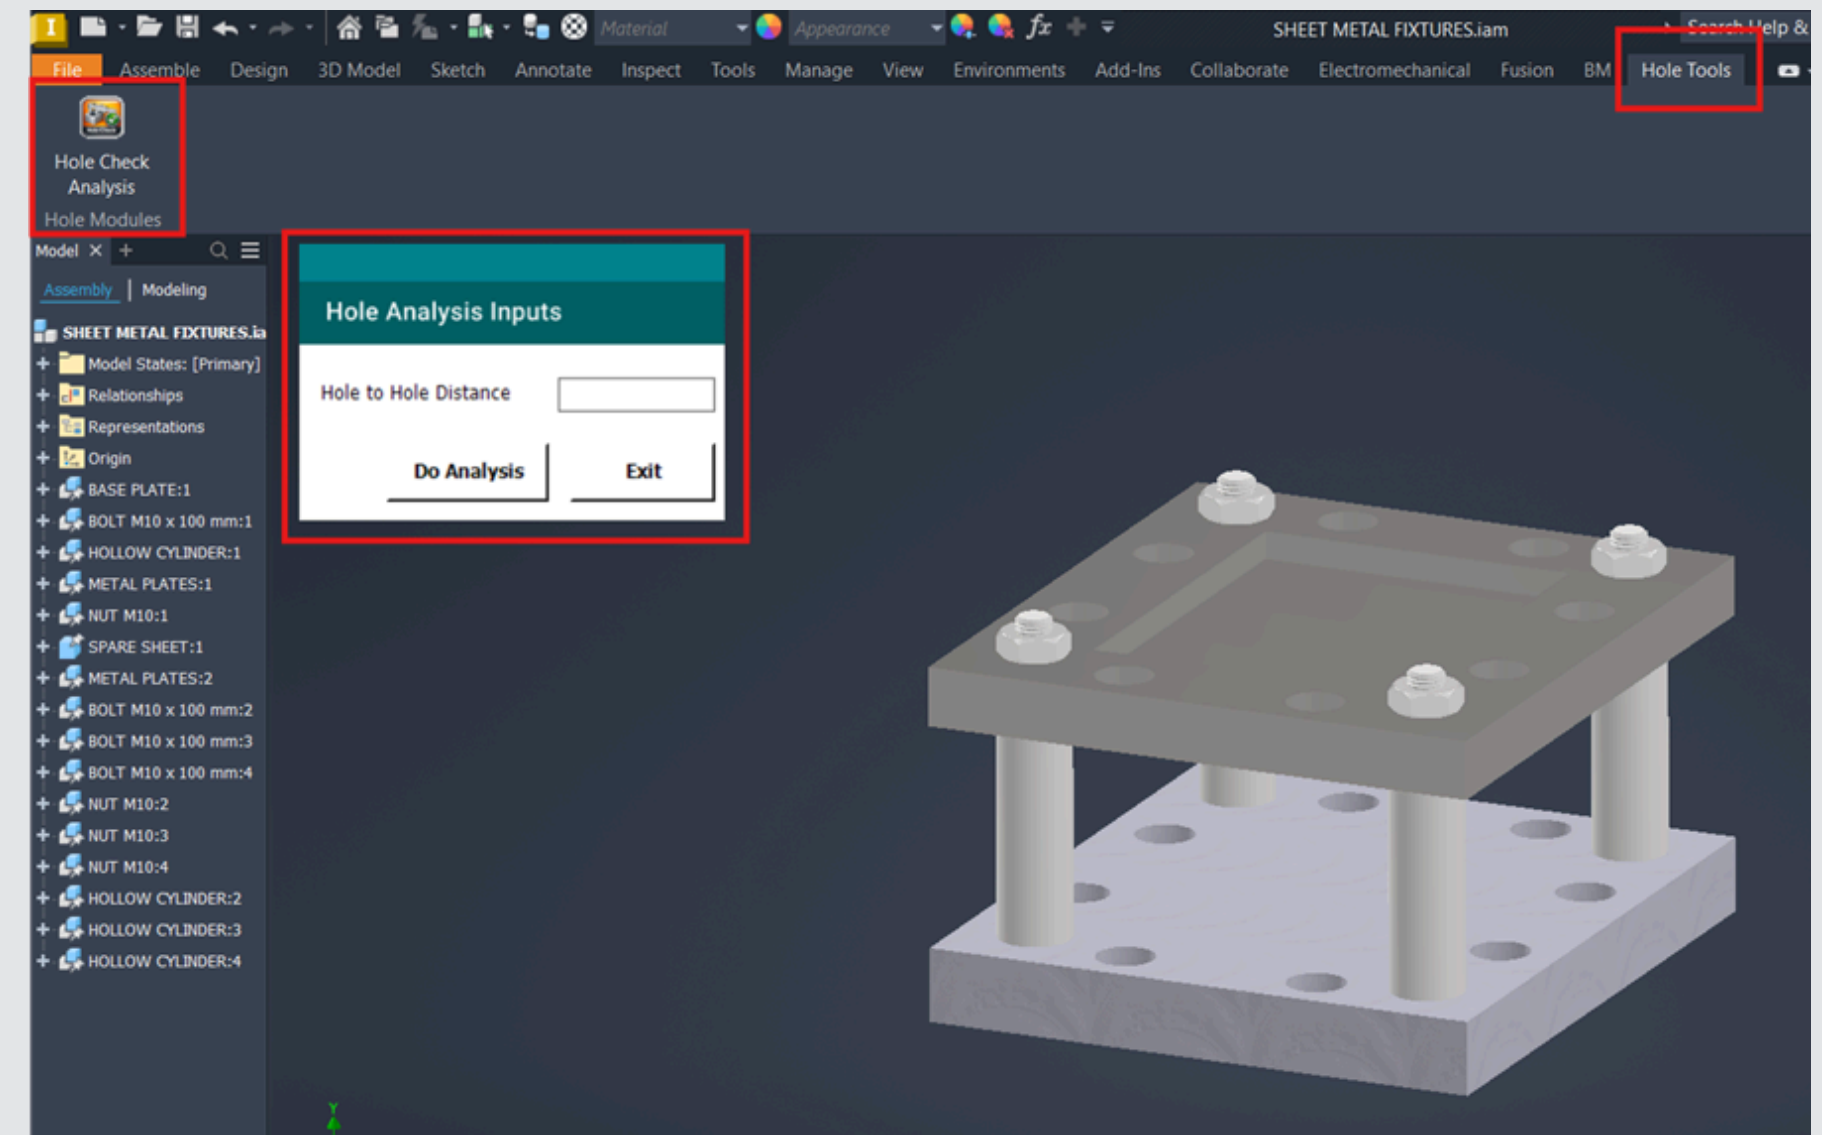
Material Appearance $fx$ SHEET METAL FIXTURES.iam Search Help &

File Assemble Design 3D Model Sketch Annotate Inspect Tools Manage View Environments Add-Ins Collaborate Electromechanical Fusion BM Hole Tools

Hole Check Analysis
Hole Modules

Model × +

Assembly | Modeling

SHEET METAL FIXTURES.ia
Model States: [Primary]
Relationships
Representations
Origin
BASE PLATE:1
BOLT M10 x 100 mm:1
HOLLOW CYLINDER:1
METAL PLATES:1
NUT M10:1
SPARE SHEET:1
METAL PLATES:2
BOLT M10 x 100 mm:2
BOLT M10 x 100 mm:3
BOLT M10 x 100 mm:4
NUT M10:2
NUT M10:3
NUT M10:4
HOLLOW CYLINDER:2
HOLLOW CYLINDER:3
HOLLOW CYLINDER:4

Hole Analysis Inputs

Hole to Hole Distance

Do Analysis
Exit

Y